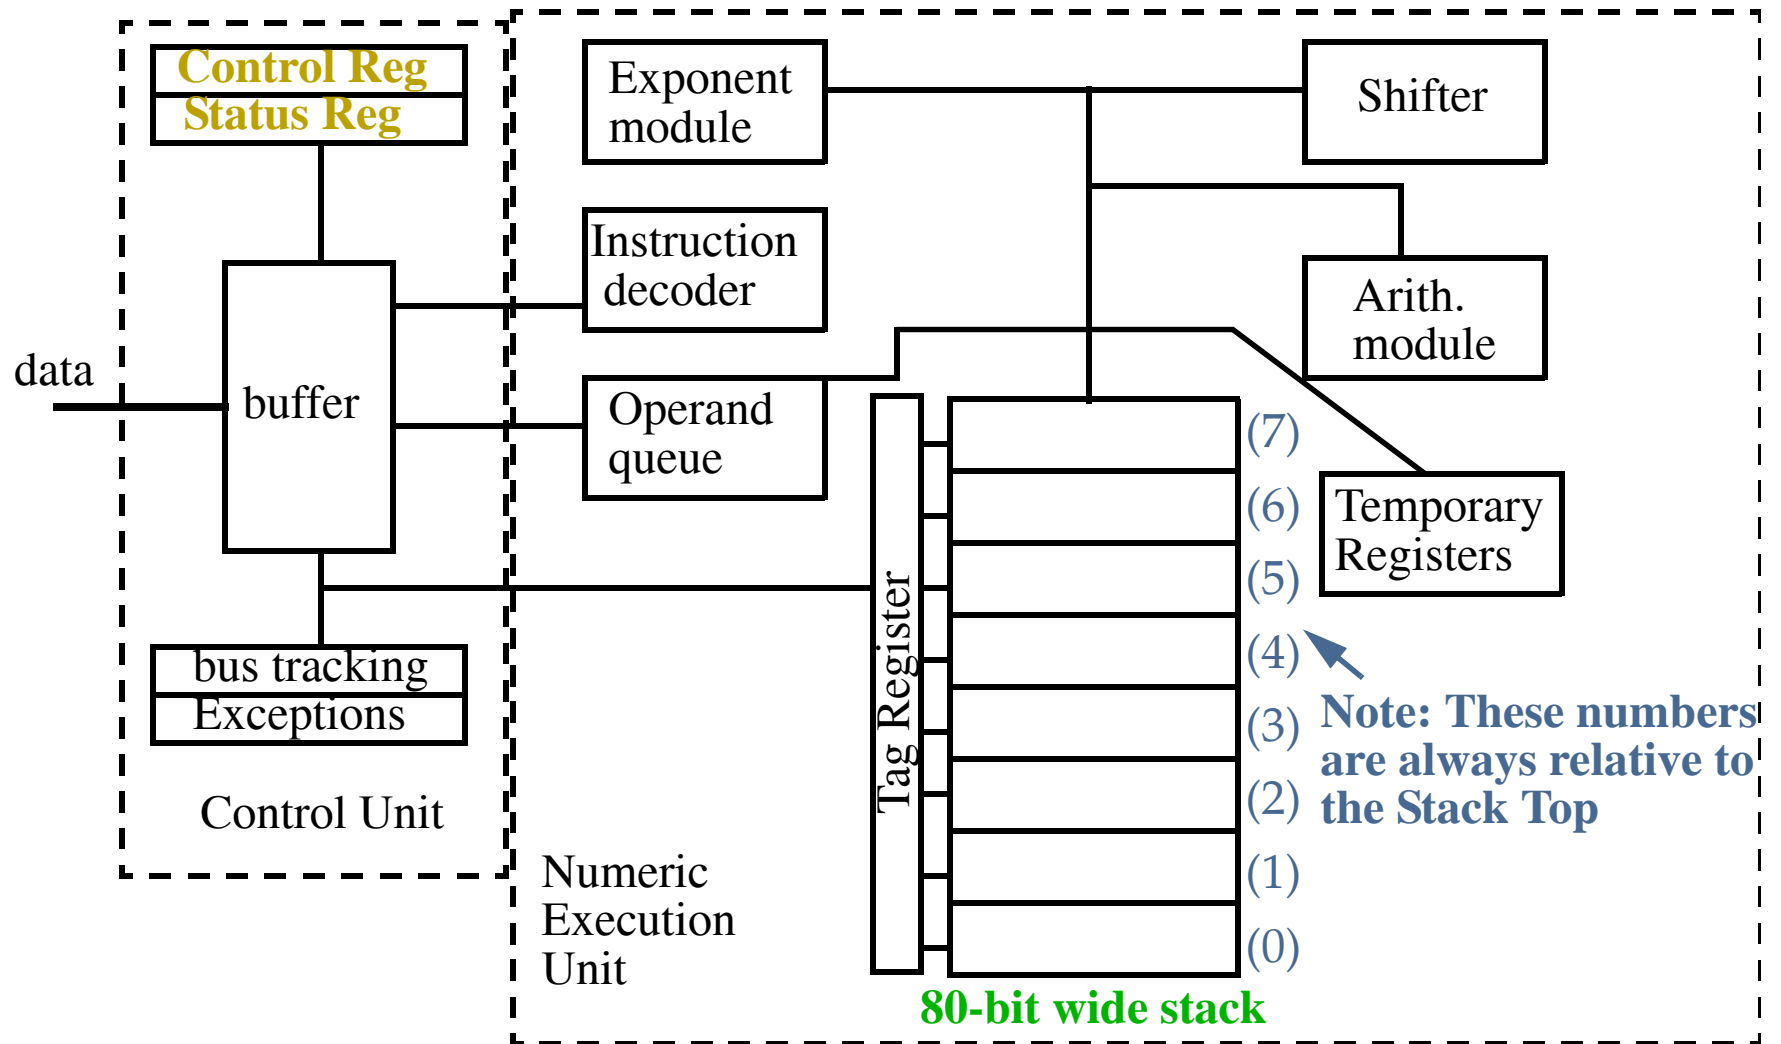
Control Reg
Status Reg

Exponent module

Shifter

Instruction decoder

Arith. module

data

buffer

Operand queue

Tag Register

(7)
(6)
(5)
(4)
(3)
(2)
(1)
(0)

Temporary Registers

Note: These numbers are always relative to the Stack Top

bus tracking
Exceptions

Control Unit

Numeric Execution Unit

80-bit wide stack